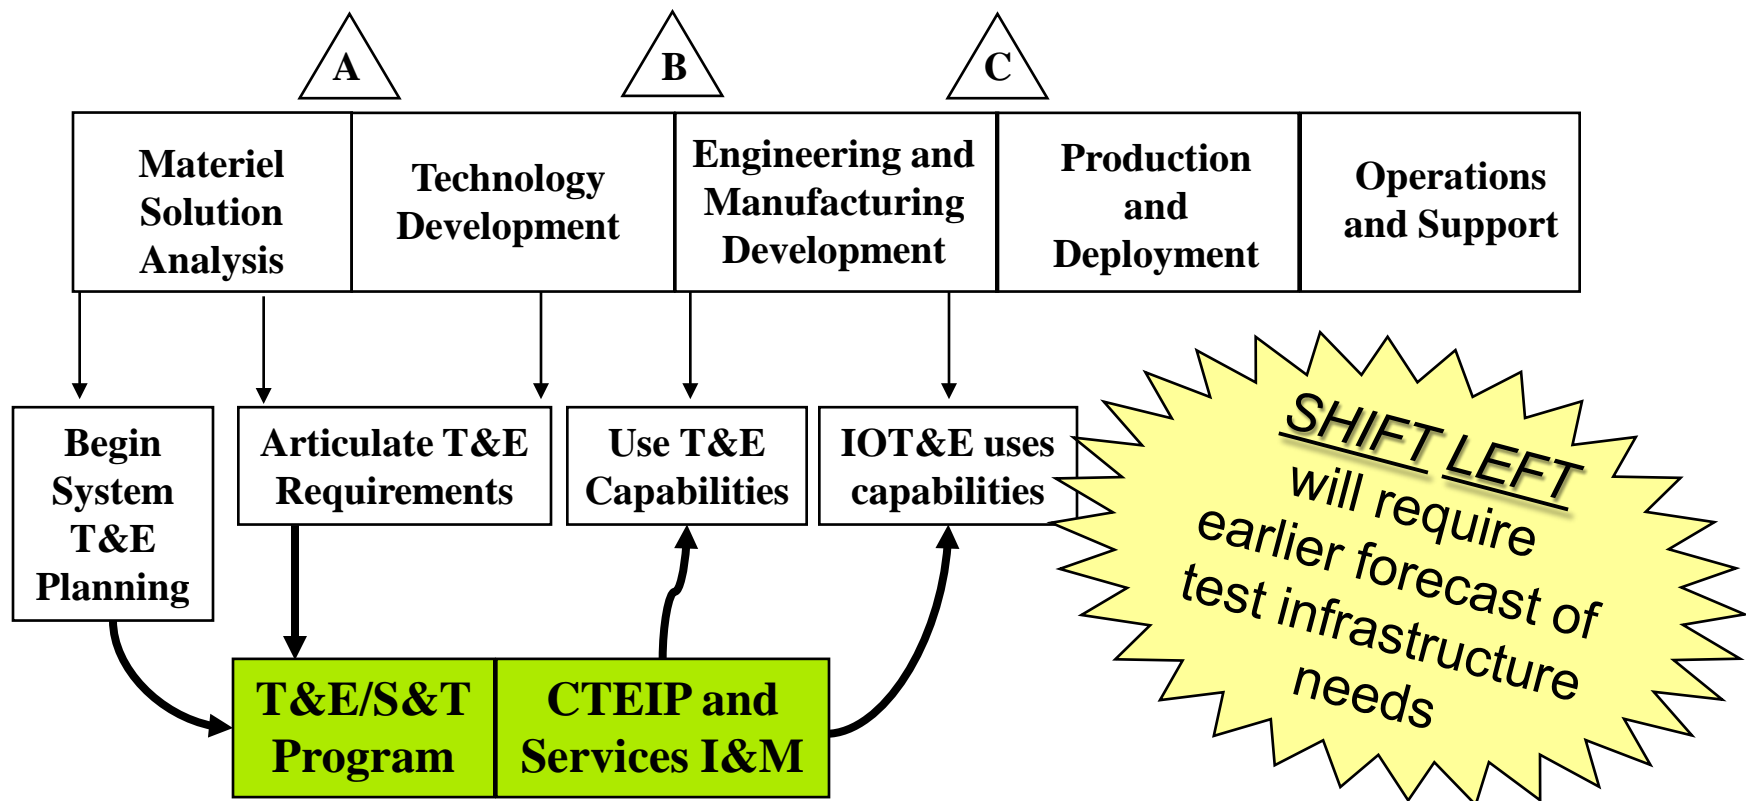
A

B

C

Materiel Solution Analysis

Technology Development

Engineering and Manufacturing Development

Production and Deployment

Operations and Support

Begin System T&E Planning

Articulate T&E Requirements

Use T&E Capabilities

IOT&E uses capabilities

T&E/S&T Program

CTEIP and Services I&M

SHIFT LEFT will require earlier forecast of test infrastructure needs